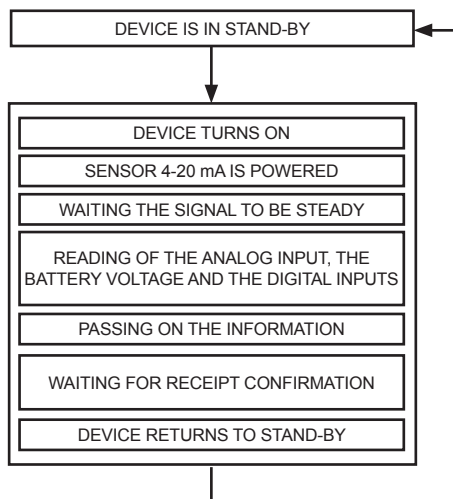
DEVICE IS IN STAND-BY

DEVICE TURNS ON

SENSOR 4-20 mA IS POWERED

WAITING THE SIGNAL TO BE STEADY

READING OF THE ANALOG INPUT, THE BATTERY VOLTAGE AND THE DIGITAL INPUTS

PASSING ON THE INFORMATION

WAITING FOR RECEIPT CONFIRMATION

DEVICE RETURNS TO STAND-BY